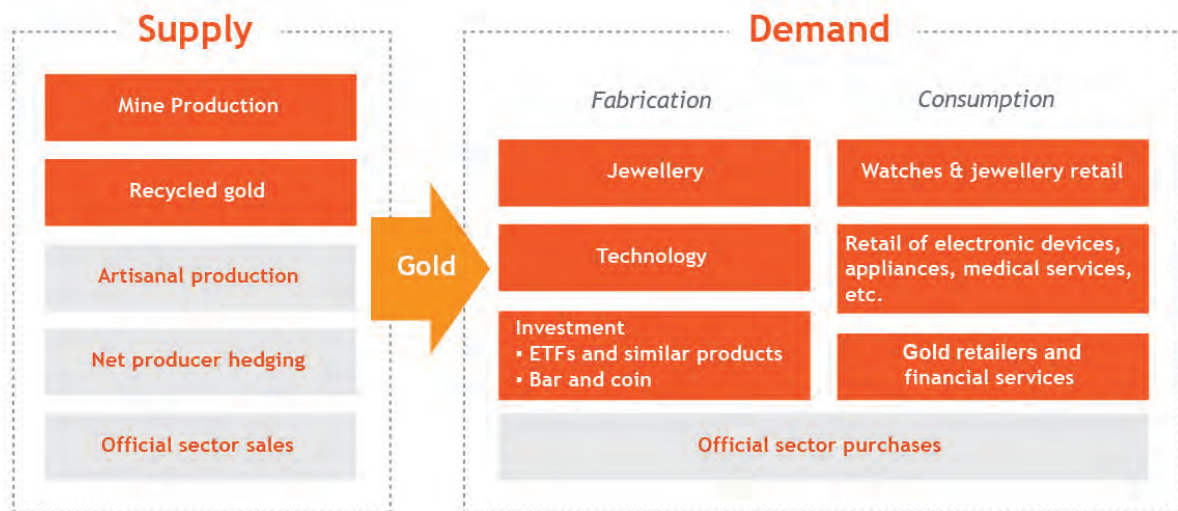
Supply

Mine Production

Recycled gold

Artisanal production

Net producer hedging

Official sector sales

Gold

Demand

Fabrication

Consumption

Jewellery

Watches & jewellery retail

Technology

Retail of electronic devices, appliances, medical services, etc.

Investment
▪ ETFs and similar products
▪ Bar and coin

Gold retailers and financial services

Official sector purchases